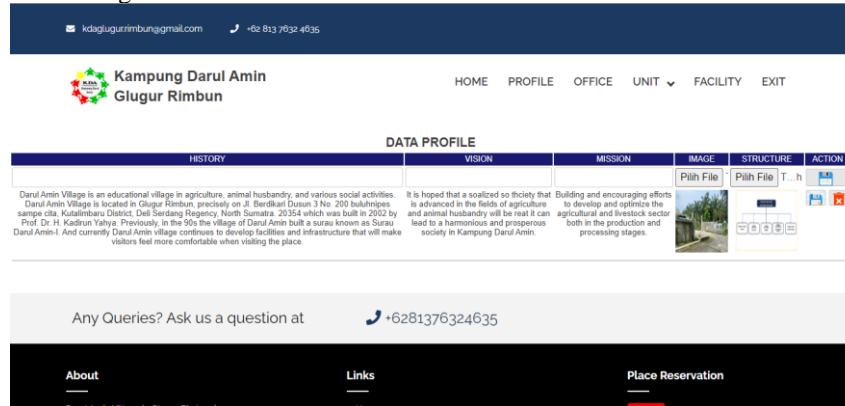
kdaglugurrimbun@gmail.com +62 813 7632 4635

Kampung Darul Amin Glugur Rimbun

HOME PROFILE OFFICE UNIT FACILITY EXIT

DATA PROFILE

| HISTORY | VISION | MISSION | IMAGE | STRUCTURE | ACTION |
|---|---|---|---|---|---|
| | | | Pilih File | Pilih File T...h | |
| Darul Amin Village is an educational village in agriculture, animal husbandry, and various social activities. Darul Amin Village is located in Glugur Rimbun, precisely on Jl. Berdikari Dusun 3 No. 200 buluhnipes sampe cita, Kutalimbaru District, Deli Serdang Regency, North Sumatra. 20354 which was built in 2002 by Prof. Dr. H. Kadirun Yahya. Previously, in the 90s the village of Darul Amin built a surau known as Surau Darul Amin-I. And currently Darul Amin village continues to develop facilities and infrastructure that will make visitors feel more comfortable when visiting the place. | It is hoped that a soalized so thciety that is advanced in the fields of agriculture and animal husbandry will be reat it can lead to a harmonious and prosperous society in Kampung Darul Amin. | Building and encouraging efforts to develop and optimize the agricultural and livestock sector both in the production and processing stages. | | | |

Any Queries? Ask us a question at +6281376324635

About

Links

Place Reservation